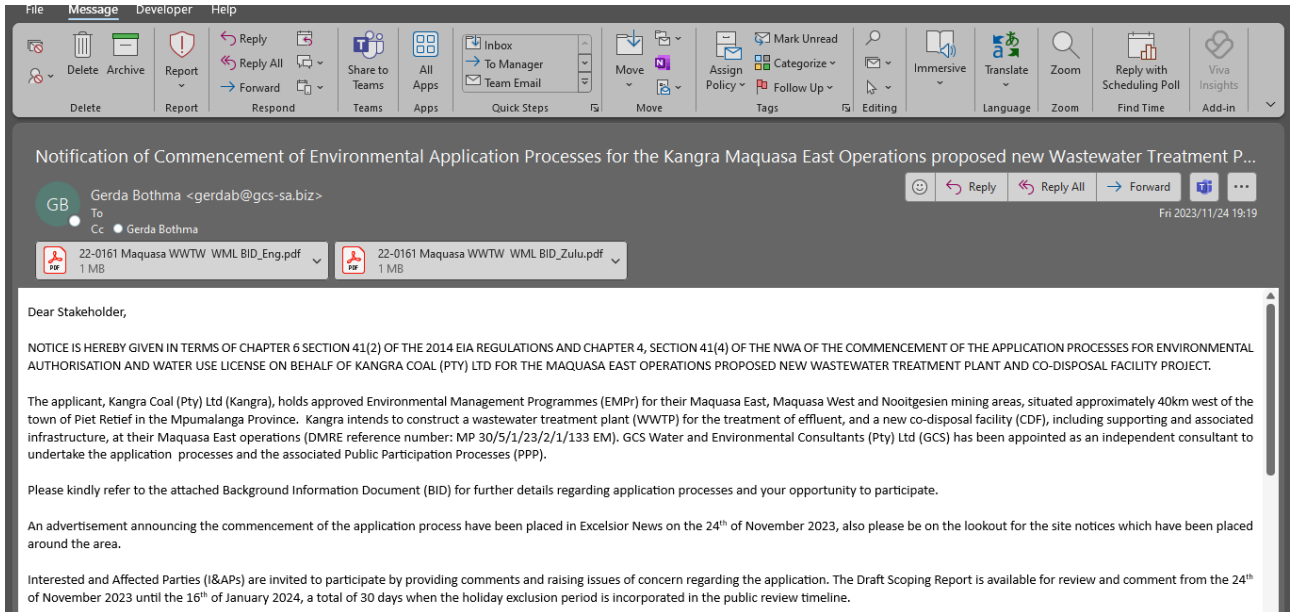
File Message Developer Help

Delete Archive
Delete
Report
Report
Reply
Reply All
Forward
Respond
Share to Teams
Teams
All Apps
Apps
Inbox
To Manager
Team Email
Quick Steps
Move
Move
Assign Policy
Mark Unread
Categorize
Follow Up
Tags
Editing
Immersive
Translate
Language
Zoom
Zoom
Reply with Scheduling Poll
Find Time
Viva Insights
Add-in

Notification of Commencement of Environmental Application Processes for the Kangra Maquasa East Operations proposed new Wastewater Treatment P...

GB
Gerda Bothma <gerdab@gcs-sa.biz>
To
Cc Gerda Bothma

Reply Reply All Forward
Fri 2023/11/24 19:19

22-0161 Maquasa WWTW WML BID_Eng.pdf
1 MB
22-0161 Maquasa WWTW WML BID_Zulu.pdf
1 MB

Dear Stakeholder,

NOTICE IS HEREBY GIVEN IN TERMS OF CHAPTER 6 SECTION 41(2) OF THE 2014 EIA REGULATIONS AND CHAPTER 4, SECTION 41(4) OF THE NWA OF THE COMMENCEMENT OF THE APPLICATION PROCESSES FOR ENVIRONMENTAL AUTHORISATION AND WATER USE LICENSE ON BEHALF OF KANGRA COAL (PTY) LTD FOR THE MAQUASA EAST OPERATIONS PROPOSED NEW WASTEWATER TREATMENT PLANT AND CO-DISPOSAL FACILITY PROJECT.

The applicant, Kangra Coal (Pty) Ltd (Kangra), holds approved Environmental Management Programmes (EMPr) for their Maquasa East, Maquasa West and Nooitgesien mining areas, situated approximately 40km west of the town of Piet Retief in the Mpumalanga Province. Kangra intends to construct a wastewater treatment plant (WWTP) for the treatment of effluent, and a new co-disposal facility (CDF), including supporting and associated infrastructure, at their Maquasa East operations (DMRE reference number: MP 30/5/1/23/2/1/133 EM). GCS Water and Environmental Consultants (Pty) Ltd (GCS) has been appointed as an independent consultant to undertake the application processes and the associated Public Participation Processes (PPP).

Please kindly refer to the attached Background Information Document (BID) for further details regarding application processes and your opportunity to participate.

An advertisement announcing the commencement of the application process have been placed in Excelsior News on the 24$^{th}$ of November 2023, also please be on the lookout for the site notices which have been placed around the area.

Interested and Affected Parties (I&APs) are invited to participate by providing comments and raising issues of concern regarding the application. The Draft Scoping Report is available for review and comment from the 24$^{th}$ of November 2023 until the 16$^{th}$ of January 2024, a total of 30 days when the holiday exclusion period is incorporated in the public review timeline.